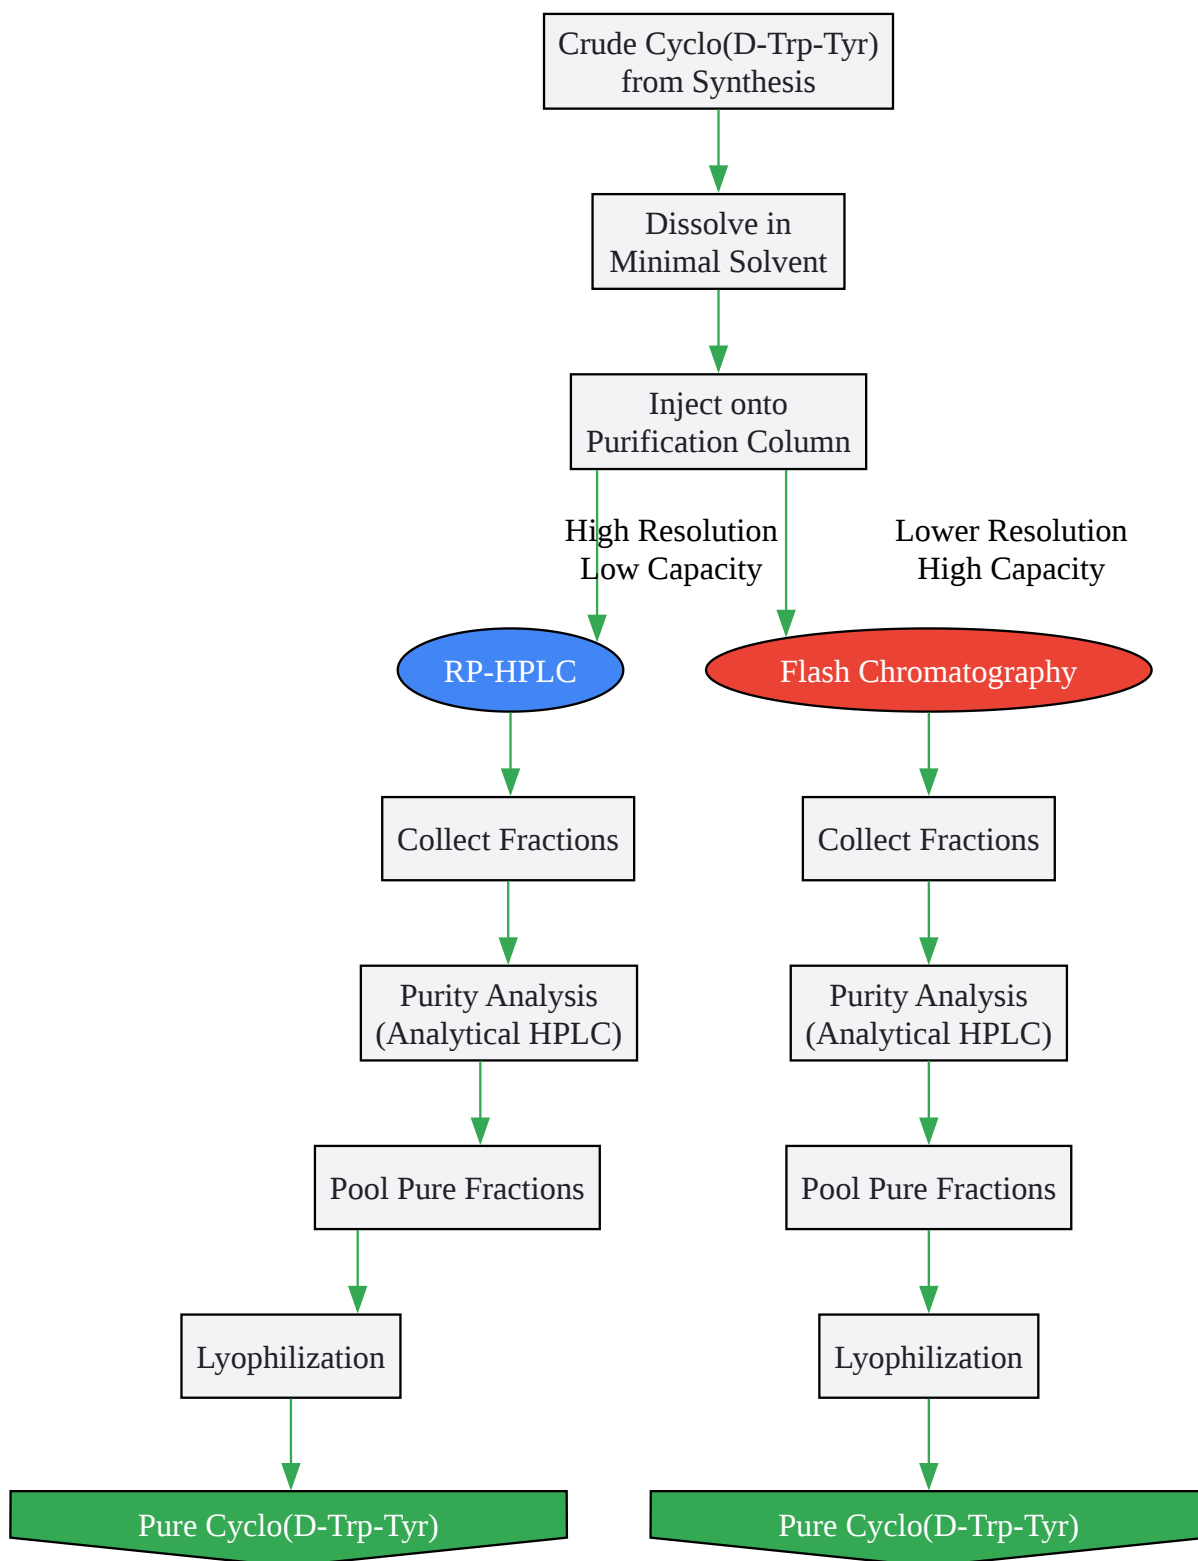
Crude Cyclo(D-Trp-Tyr) from Synthesis

Dissolve in Minimal Solvent

Inject onto Purification Column

High Resolution Low Capacity

Lower Resolution High Capacity

RP-HPLC

Flash Chromatography

Collect Fractions

Collect Fractions

Purity Analysis (Analytical HPLC)

Purity Analysis (Analytical HPLC)

Pool Pure Fractions

Pool Pure Fractions

Lyophilization

Lyophilization

Pure Cyclo(D-Trp-Tyr)

Pure Cyclo(D-Trp-Tyr)